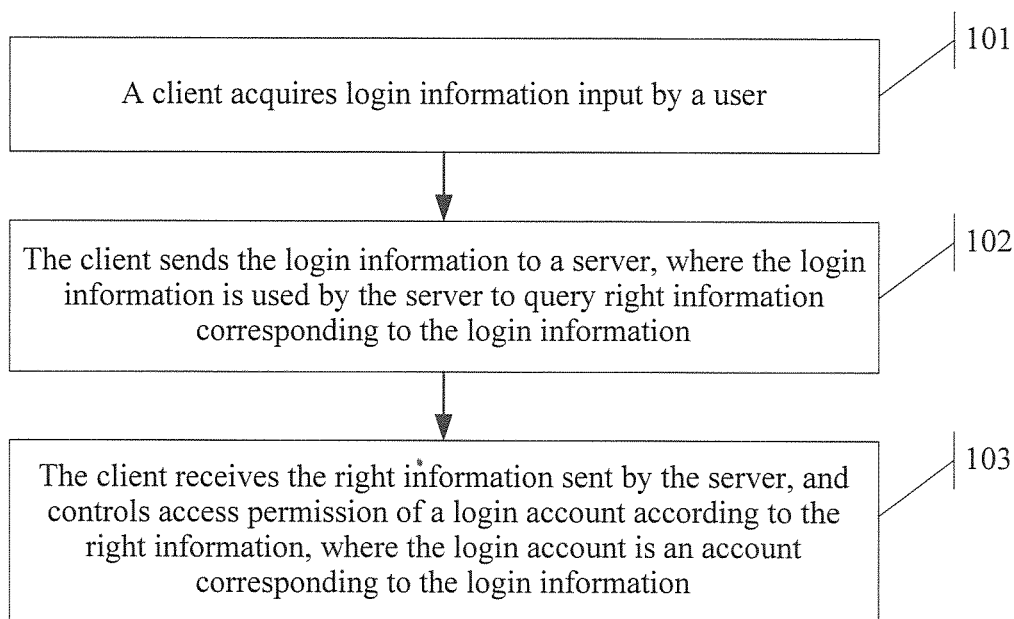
A client acquires login information input by a user

101

The client sends the login information to a server, where the login information is used by the server to query right information corresponding to the login information

102

The client receives the right information sent by the server, and controls access permission of a login account according to the right information, where the login account is an account corresponding to the login information

103